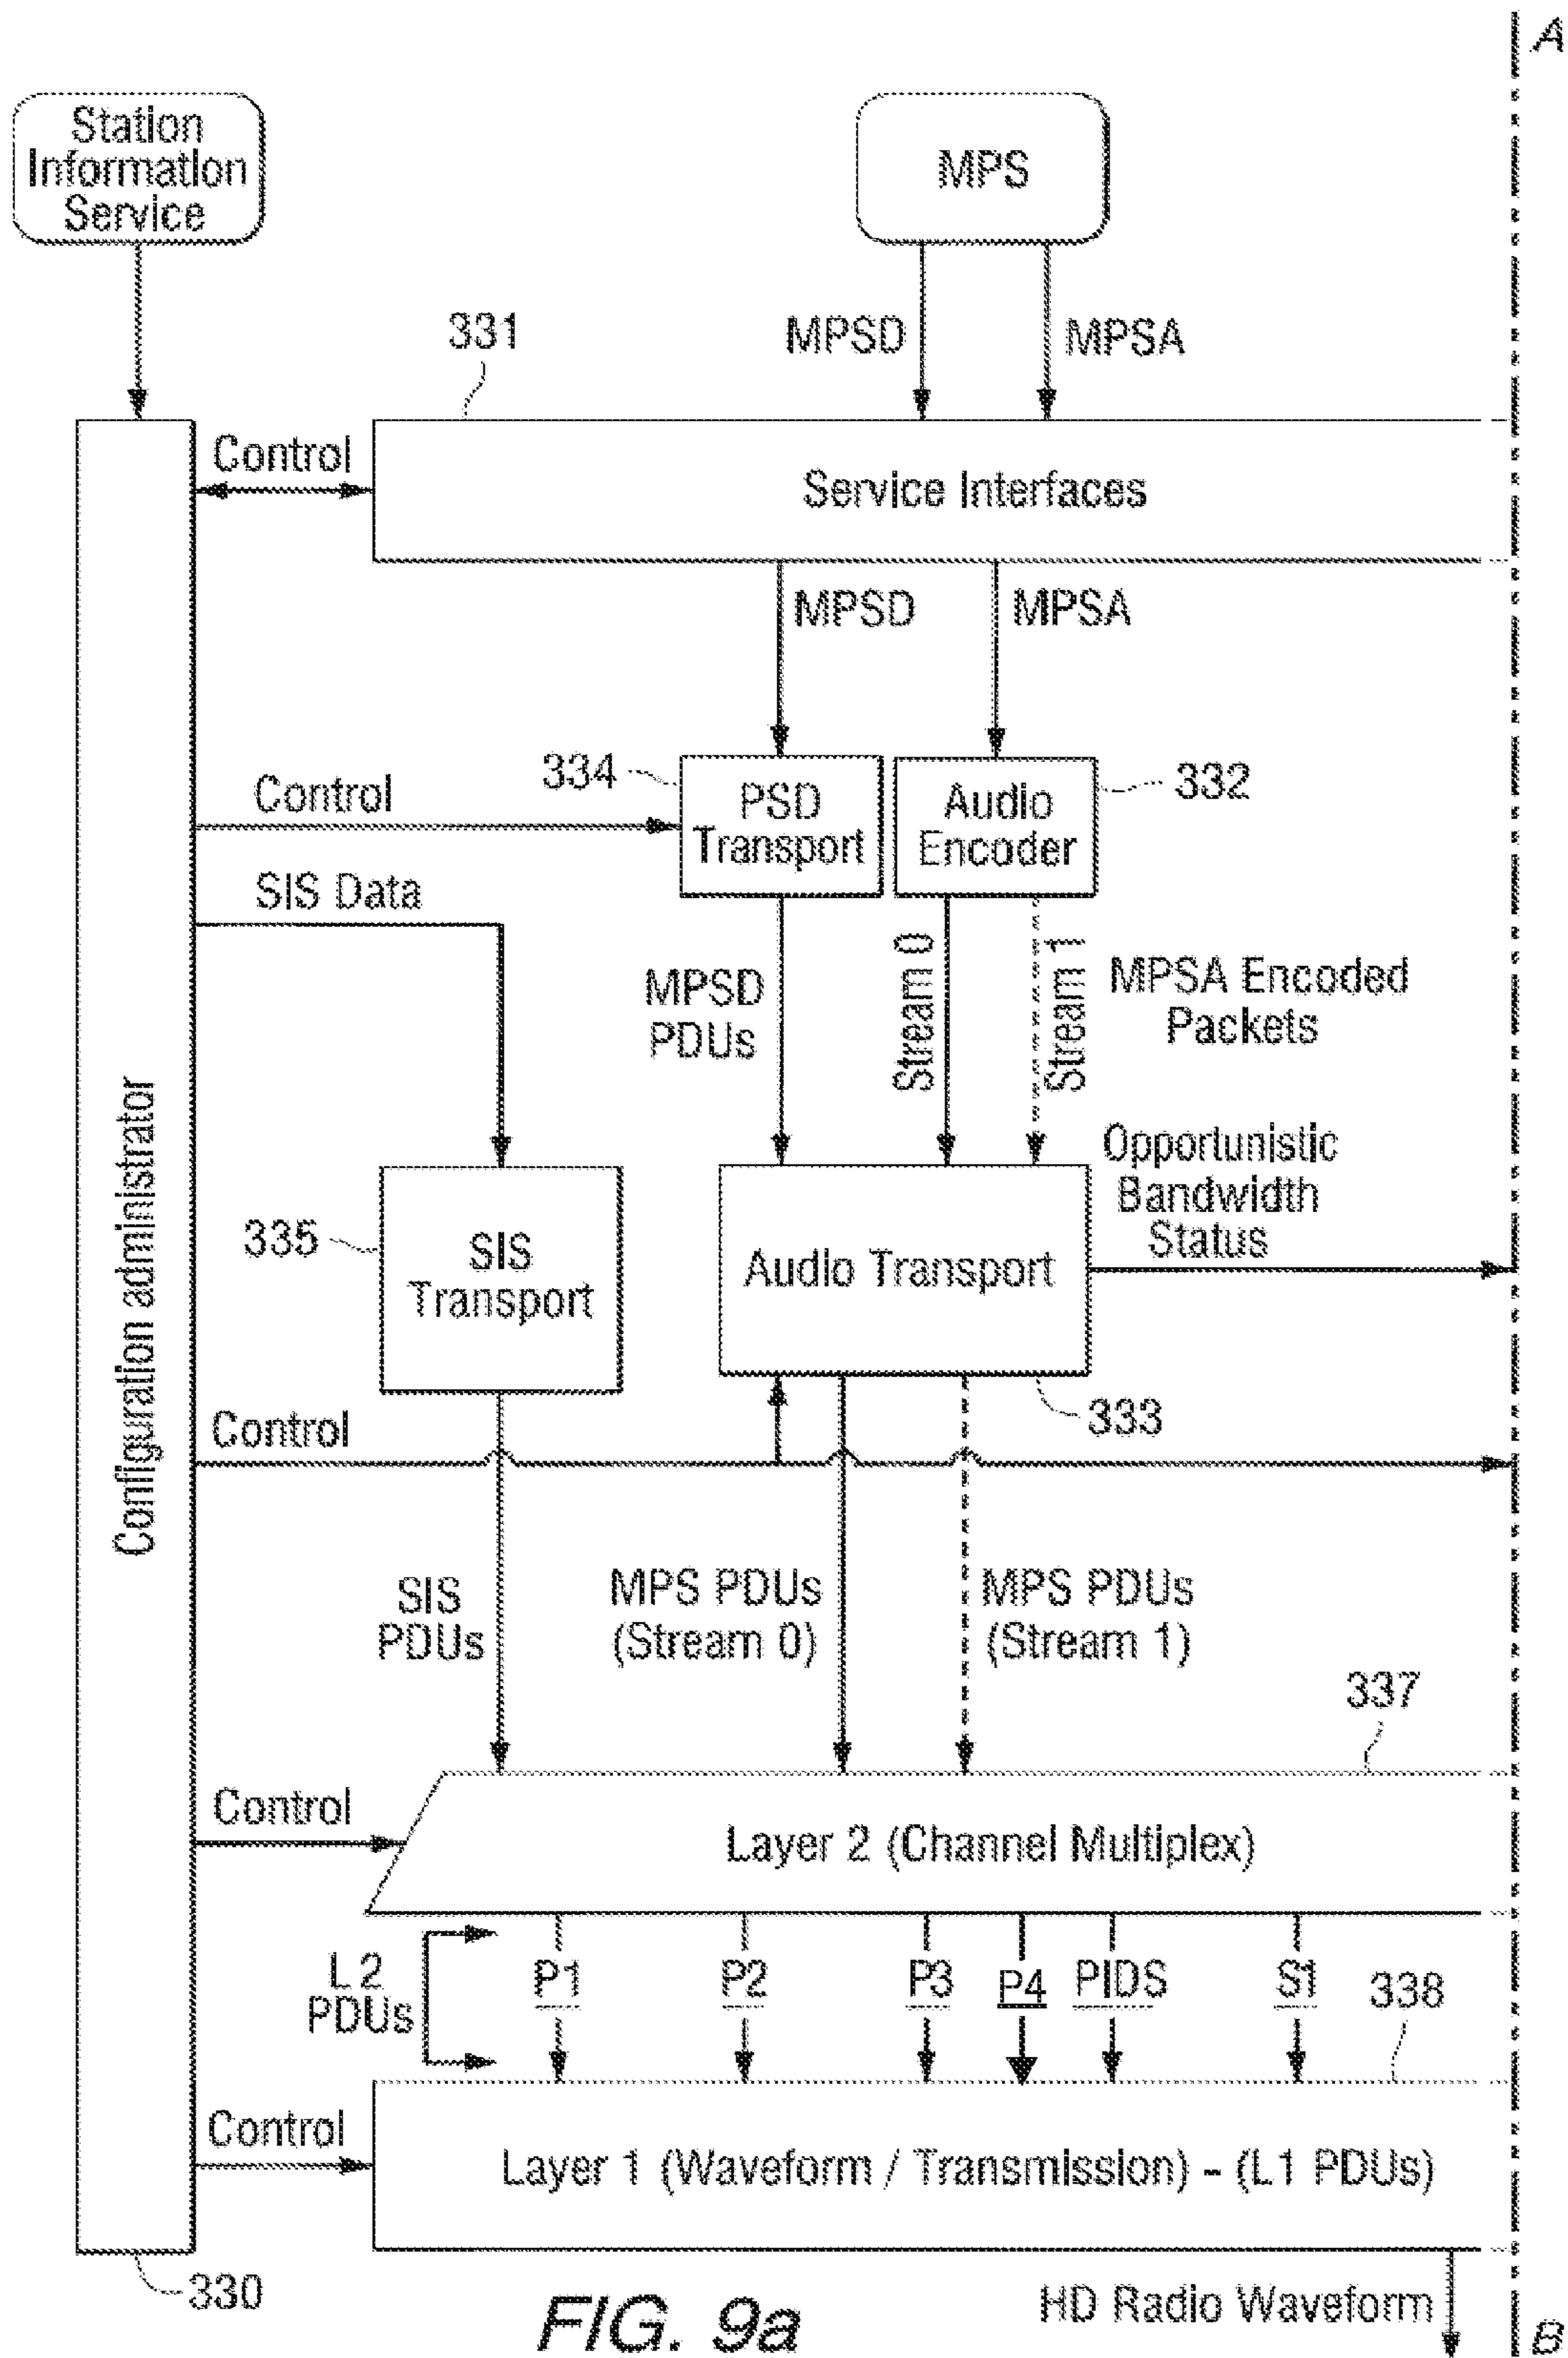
A

Station Information Service

MPS

331

MPSD

MPSA

Control

Service Interfaces

MPSD

MPSA

334

PSD Transport

Audio Encoder

332

Control

SIS Data

MPSD PDUs

Stream 0

Stream 1

MPSA Encoded Packets

Opportunistic Bandwidth Status

335

SIS Transport

Audio Transport

Configuration administrator

Control

333

SIS PDUs

MPS PDUs (Stream 0)

MPS PDUs (Stream 1)

337

Control

Layer 2 (Channel Multiplex)

L 2 PDUs

P1

P2

P3

P4

PIDS

S1

338

Control

Layer 1 (Waveform / Transmission) - (L1 PDUs)

330

FIG. 9a

HD Radio Waveform

B